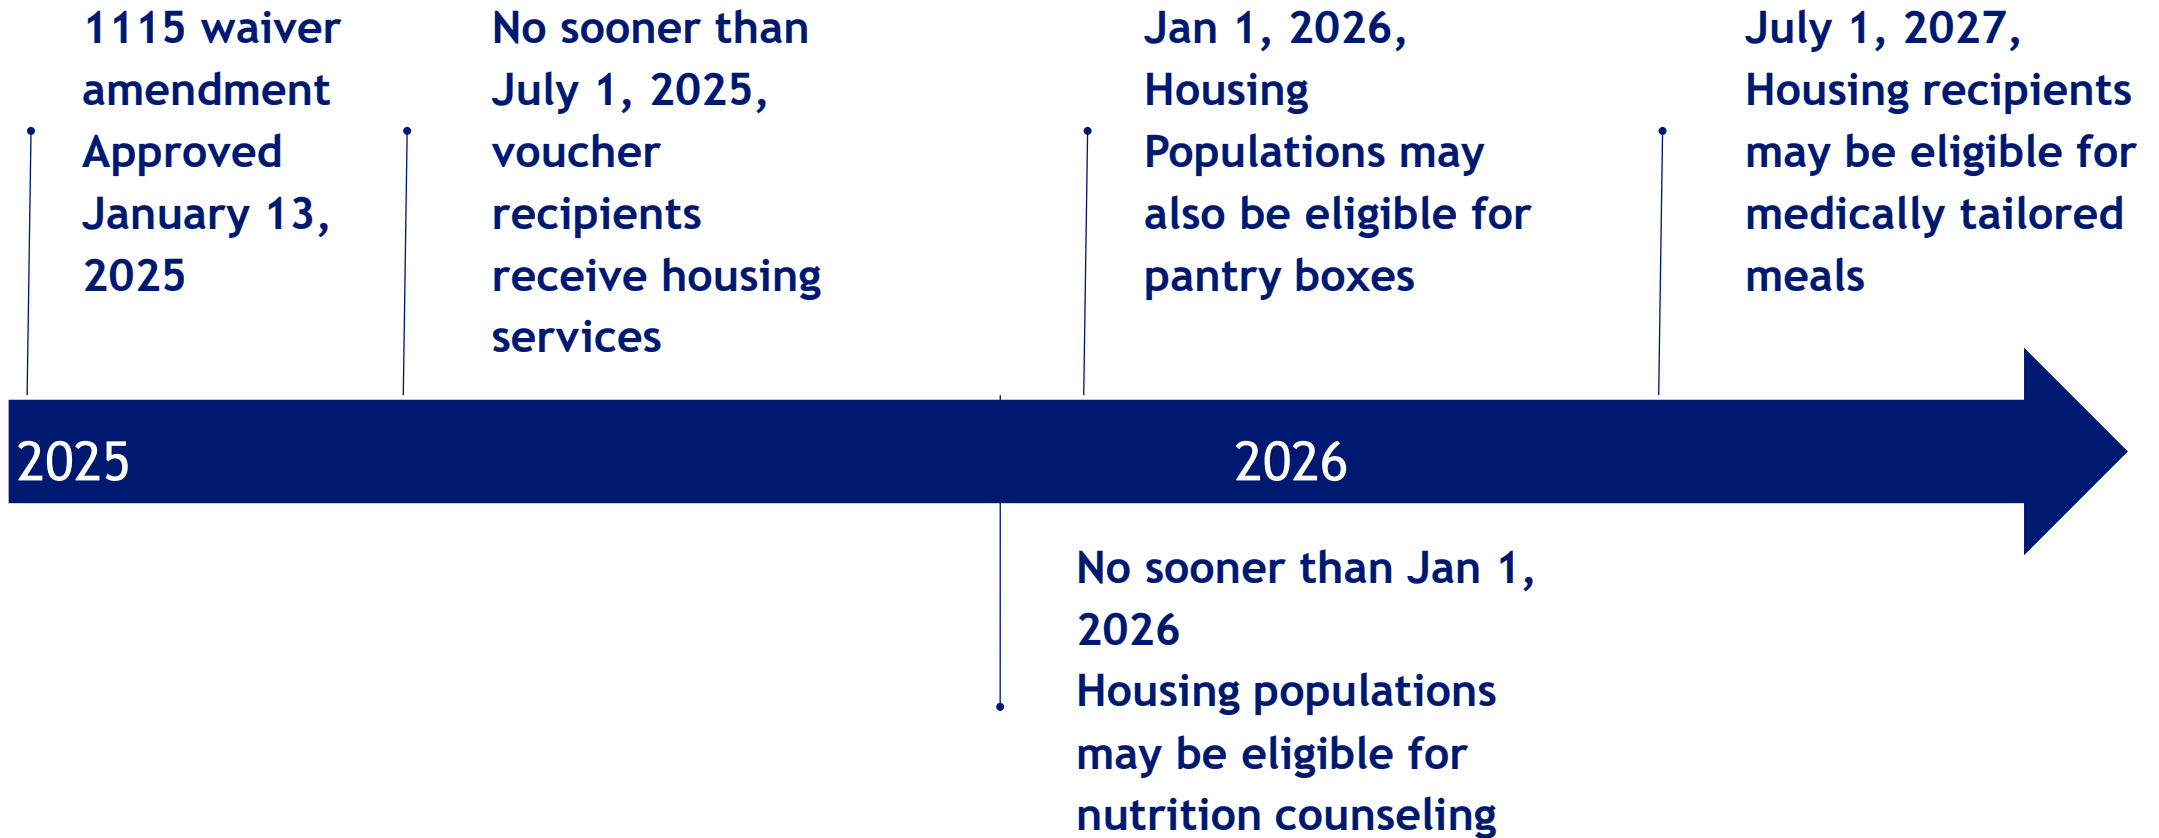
1115 waiver amendment Approved January 13, 2025

No sooner than July 1, 2025, voucher recipients receive housing services

Jan 1, 2026, Housing Populations may also be eligible for pantry boxes

July 1, 2027, Housing recipients may be eligible for medically tailored meals

2025

2026

No sooner than Jan 1, 2026
Housing populations may be eligible for nutrition counseling